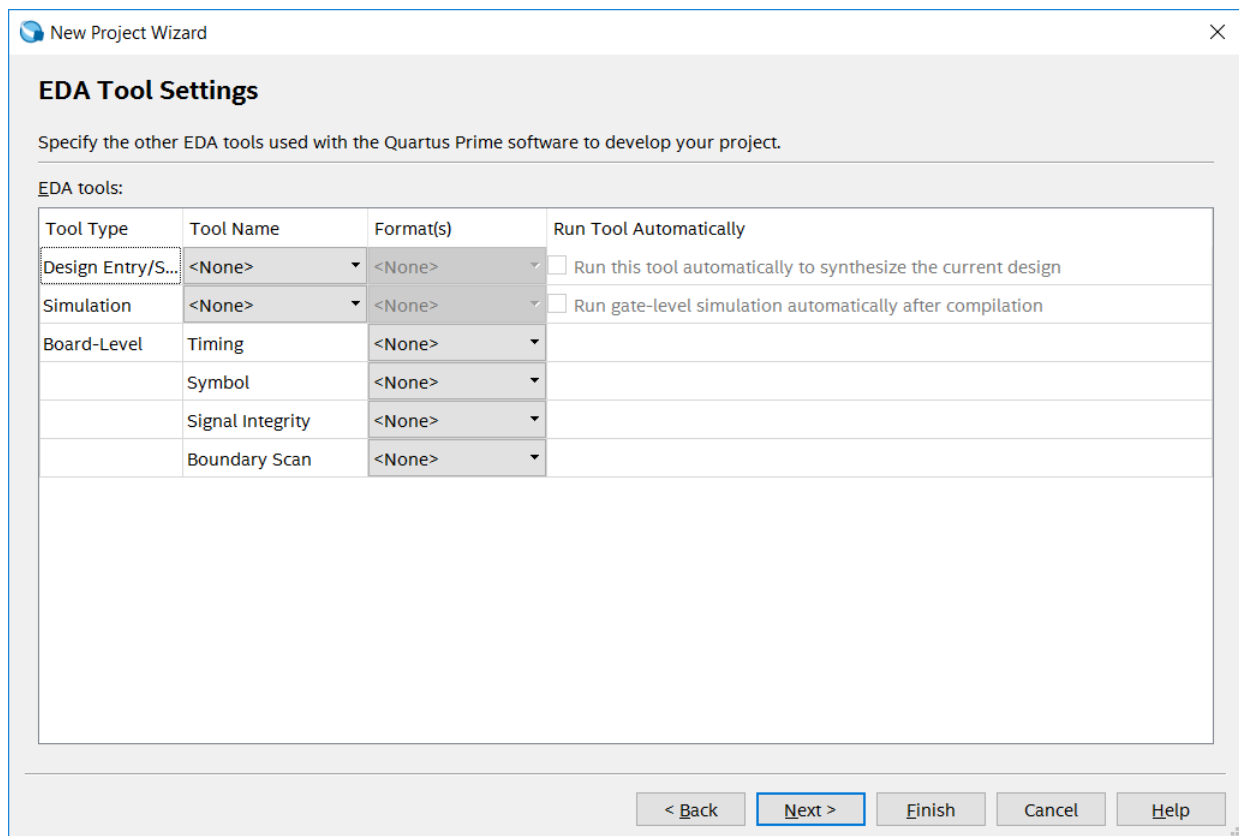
New Project Wizard

EDA Tool Settings

Specify the other EDA tools used with the Quartus Prime software to develop your project.

EDA tools:

| Tool Type | Tool Name | Format(s) | Run Tool Automatically |
|---|---|---|---|
| Design Entry/S... | <None> | <None> | Run this tool automatically to synthesize the current design |
| Simulation | <None> | <None> | Run gate-level simulation automatically after compilation |
| Board-Level | Timing | <None> | |
| | Symbol | <None> | |
| | Signal Integrity | <None> | |
| | Boundary Scan | <None> | |

< Back | Next > | Finish | Cancel | Help